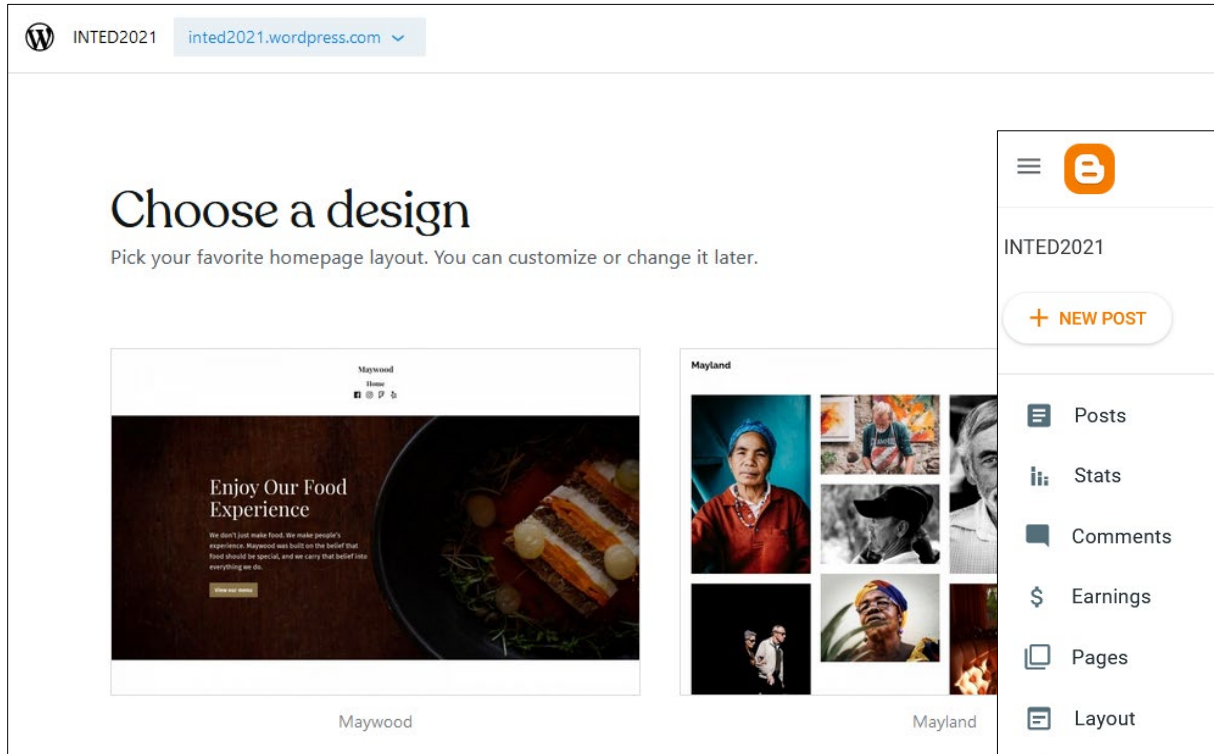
INTED2021 inted2021.wordpress.com

Choose a design

Pick your favorite homepage layout. You can customize or change it later.

Maywood

Home

Enjoy Our Food Experience

We don't just make food. We make people's experience. Maywood was built on the belief that food should be special, and we carry that belief into everything we do.

View our menu

Maywood

Mayland

Mayland

INTED2021

+ NEW POST

Posts

Stats

Comments

Earnings

Pages

Layout